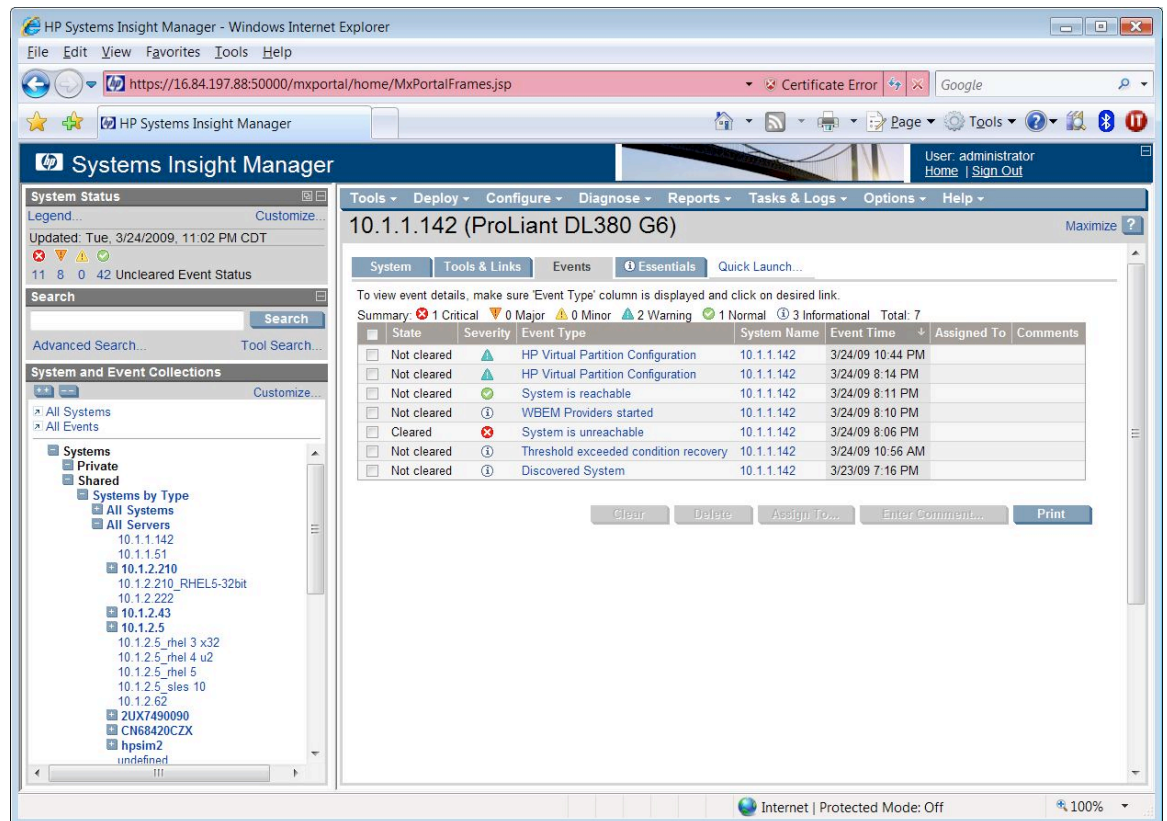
HP Systems Insight Manager - Windows Internet Explorer

File Edit View Favorites Tools Help

https://16.84.197.88:50000/mxportal/home/MxPortalFrames.jsp

Certificate Error

Google

HP Systems Insight Manager

Page ▾ Tools ▾

Systems Insight Manager

User: administrator
Home | Sign Out

System Status

Legend... Customize...

Updated: Tue, 3/24/2009, 11:02 PM CDT

11 8 0 42 Uncleared Event Status

Search

Search

Advanced Search... Tool Search...

System and Event Collections

Customize...

All Systems
All Events

Systems
Private
Shared
Systems by Type
All Systems
All Servers
10.1.1.142
10.1.1.51
10.1.2.210
10.1.2.210_RHEL5-32bit
10.1.2.222
10.1.2.43
10.1.2.5
10.1.2.5_rhel 3 x32
10.1.2.5_rhel 4 u2
10.1.2.5_rhel 5
10.1.2.5_sles 10
10.1.2.62
2UX7490090
CN68420CZX
hpsim2
undefined

Tools ▾ Deploy ▾ Configure ▾ Diagnose ▾ Reports ▾ Tasks & Logs ▾ Options ▾ Help ▾

10.1.1.142 (ProLiant DL380 G6)

Maximize ?

System Tools & Links Events Essentials Quick Launch...

To view event details, make sure 'Event Type' column is displayed and click on desired link.

Summary: 1 Critical 0 Major 0 Minor 2 Warning 1 Normal 3 Informational Total: 7

| | State | Severity | Event Type | System Name | Event Time | Assigned To | Comments |
|---|---|---|---|---|---|---|---|
| | Not cleared | | HP Virtual Partition Configuration | 10.1.1.142 | 3/24/09 10:44 PM | | |
| | Not cleared | | HP Virtual Partition Configuration | 10.1.1.142 | 3/24/09 8:14 PM | | |
| | Not cleared | | System is reachable | 10.1.1.142 | 3/24/09 8:11 PM | | |
| | Not cleared | | WBEM Providers started | 10.1.1.142 | 3/24/09 8:10 PM | | |
| | Cleared | | System is unreachable | 10.1.1.142 | 3/24/09 8:06 PM | | |
| | Not cleared | | Threshold exceeded condition recovery | 10.1.1.142 | 3/24/09 10:56 AM | | |
| | Not cleared | | Discovered System | 10.1.1.142 | 3/23/09 7:16 PM | | |

Clear Delete Assign To... Enter Comment... Print

Internet | Protected Mode: Off 100%